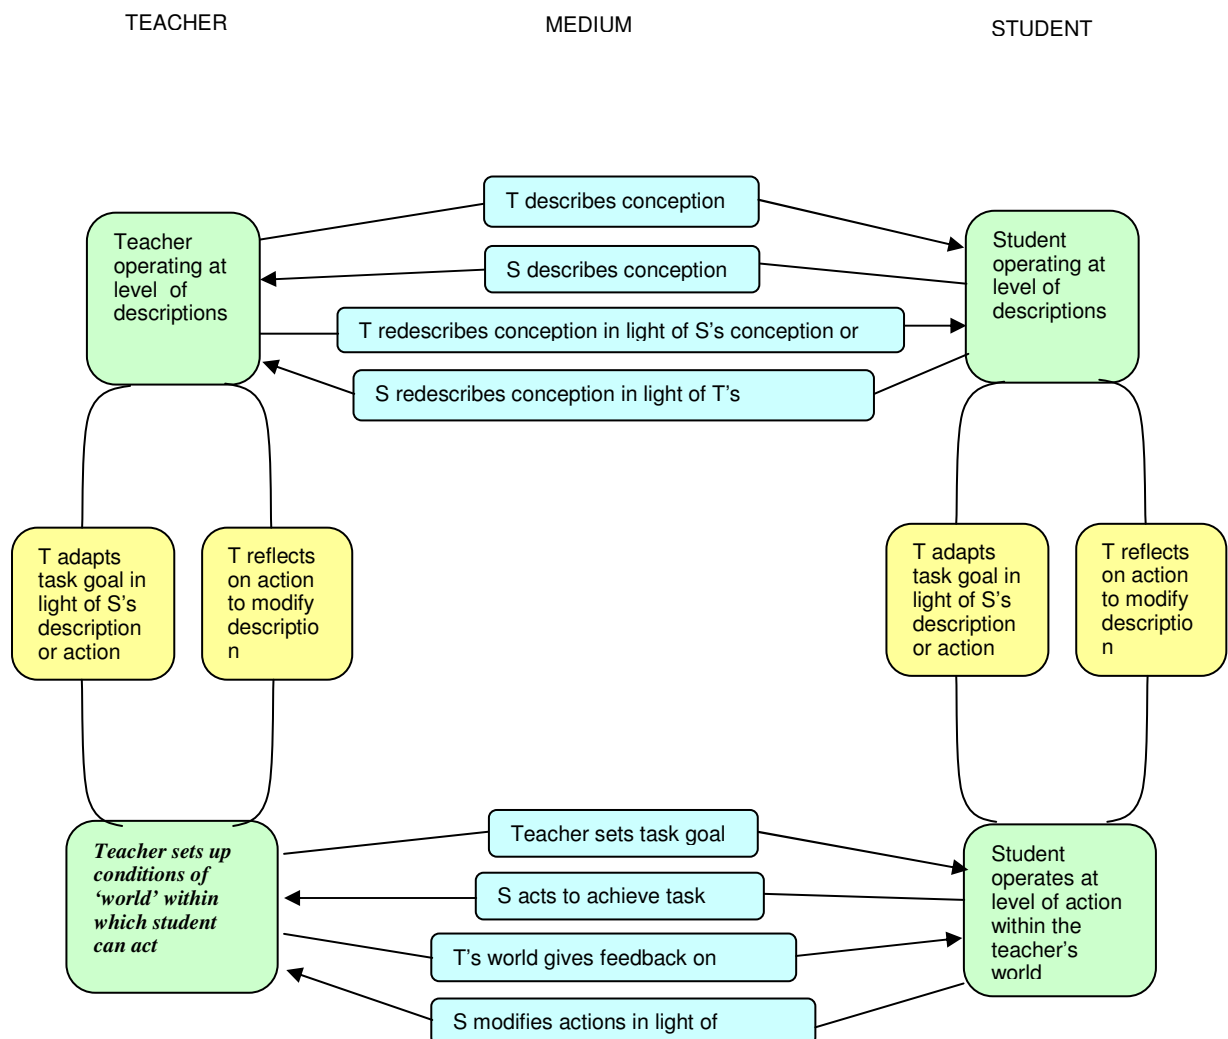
TEACHER

MEDIUM

STUDENT

T describes conception

Teacher operating at level of descriptions

S describes conception

Student operating at level of descriptions

T redescribes conception in light of S's conception or

S redescribes conception in light of T's

T adapts task goal in light of S's description or action

T reflects on action to modify description

T adapts task goal in light of S's description or action

T reflects on action to modify description

Teacher sets task goal

*Teacher sets up conditions of 'world' within which student can act*

S acts to achieve task

Student operates at level of action within the teacher's world

T's world gives feedback on

S modifies actions in light of